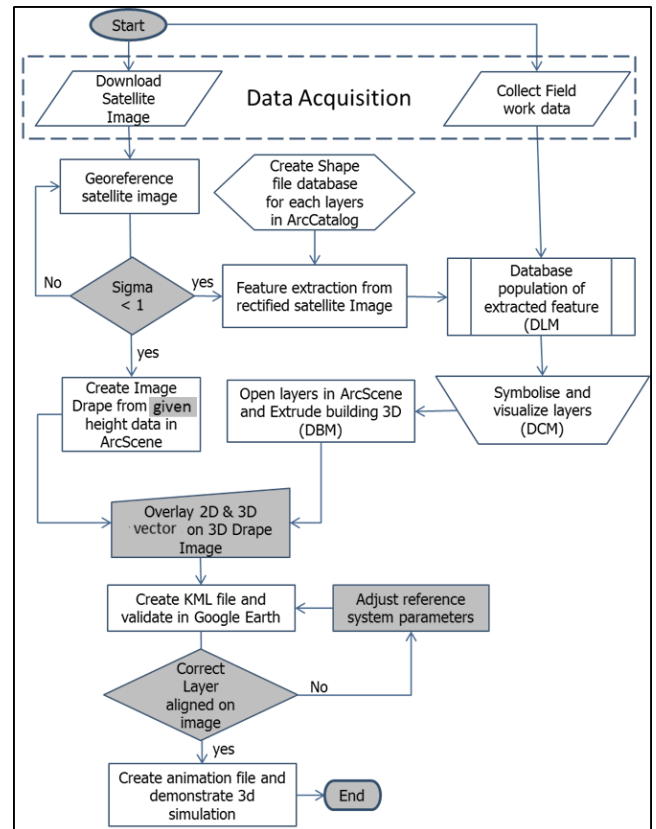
Start

Data Acquisition

Download Satellite Image

Collect Field work data

Georeference satellite image

Create Shape file database for each layers in ArcCatalog

No

Sigma < 1

yes

Feature extraction from rectified satellite Image

Database population of extracted feature (DLM

yes

Create Image Drape from given height data in ArcScene

Open layers in ArcScene and Extrude building 3D (DBM)

Symbolise and visualize layers (DCM)

Overlay 2D & 3D vector on 3D Drape Image

Create KML file and validate in Google Earth

Adjust reference system parameters

Correct Layer aligned on image

No

yes

Create animation file and demonstrate 3d simulation

End